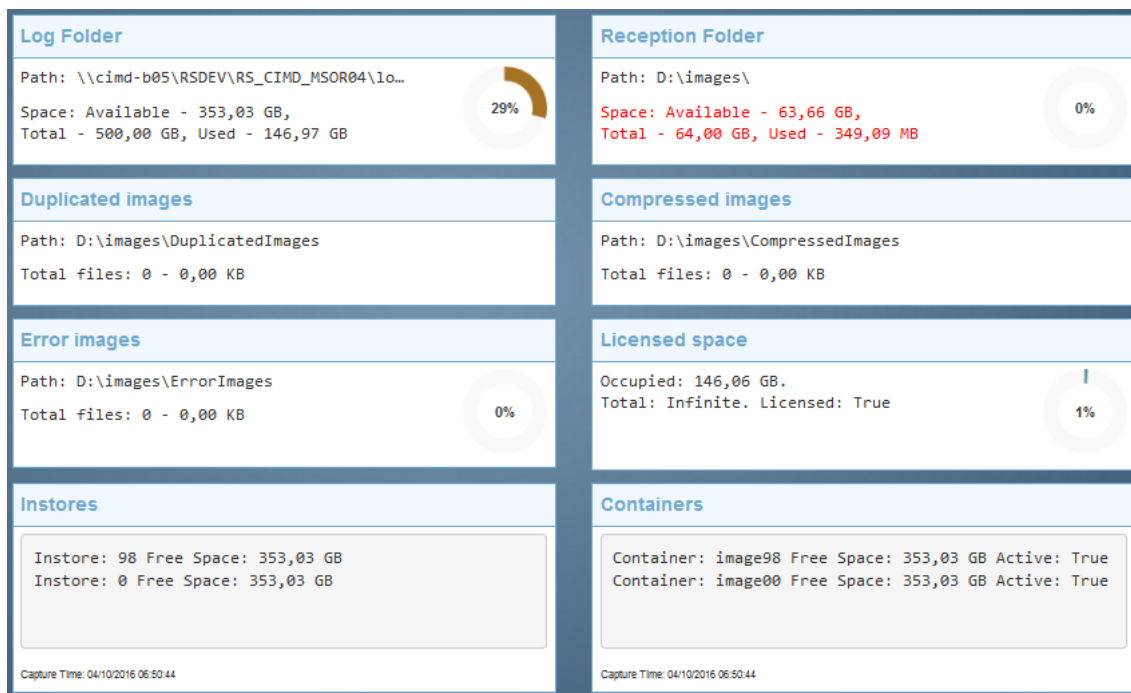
Log Folder

Path: \\cimd-b05\RSDEV\RS_CIMD_MSOR04\lo…

Space: Available - 353,03 GB,
Total - 500,00 GB, Used - 146,97 GB

29%

Reception Folder

Path: D:\images\

Space: Available - 63,66 GB,
Total - 64,00 GB, Used - 349,09 MB

0%

Duplicated images

Path: D:\images\DuplicatedImages

Total files: 0 - 0,00 KB

Compressed images

Path: D:\images\CompressedImages

Total files: 0 - 0,00 KB

Error images

Path: D:\images\ErrorImages

Total files: 0 - 0,00 KB

0%

Licensed space

Occupied: 146,06 GB.
Total: Infinite. Licensed: True

1%

Instores

Instore: 98 Free Space: 353,03 GB
Instore: 0 Free Space: 353,03 GB

Capture Time: 04/10/2016 06:50:44

Containers

Container: image98 Free Space: 353,03 GB Active: True
Container: image00 Free Space: 353,03 GB Active: True

Capture Time: 04/10/2016 06:50:44